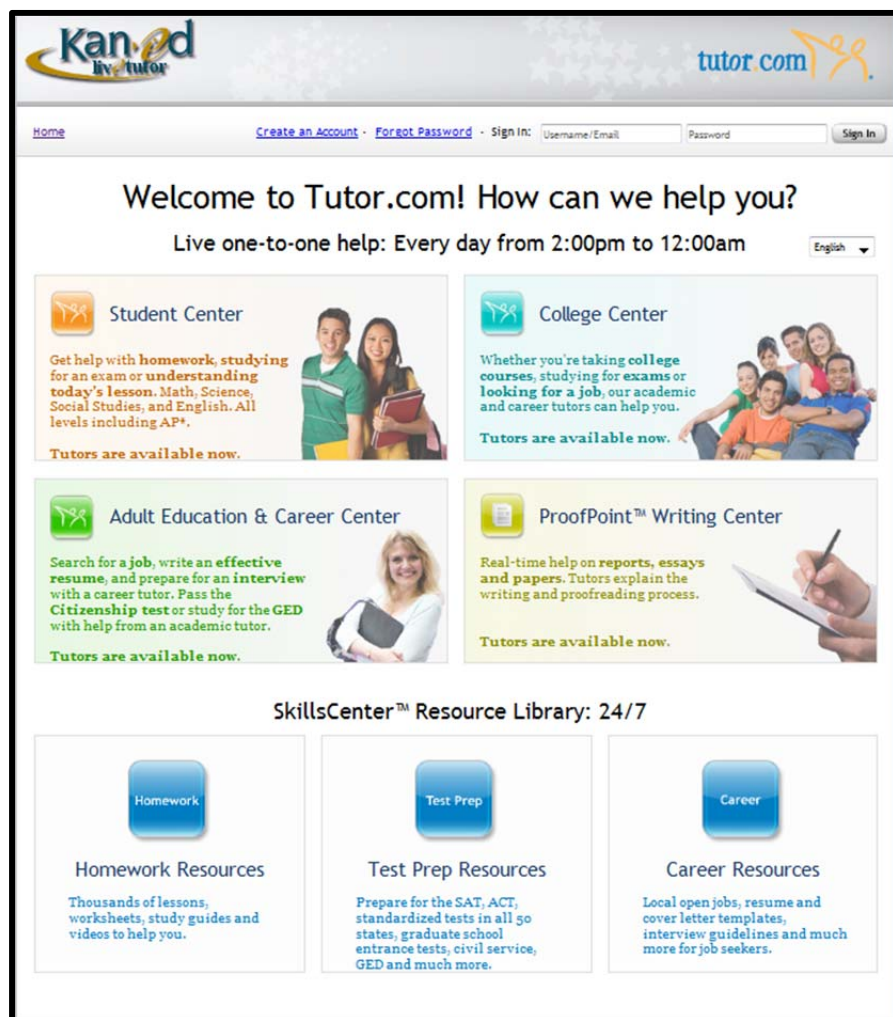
KanED live tutor

tutor.com

Home

Create an Account - Forgot Password - Sign In: Username/Email Password Sign In

Welcome to Tutor.com! How can we help you?

Live one-to-one help: Every day from 2:00pm to 12:00am

English

Student Center

Get help with homework, studying for an exam or understanding today's lesson. Math, Science, Social Studies, and English. All levels including AP*.

Tutors are available now.

College Center

Whether you're taking college courses, studying for exams or looking for a job, our academic and career tutors can help you.

Tutors are available now.

Adult Education & Career Center

Search for a job, write an effective resume, and prepare for an interview with a career tutor. Pass the Citizenship test or study for the GED with help from an academic tutor.

Tutors are available now.

ProofPoint™ Writing Center

Real-time help on reports, essays and papers. Tutors explain the writing and proofreading process.

Tutors are available now.

SkillsCenter™ Resource Library: 24/7

Homework

Homework Resources

Thousands of lessons, worksheets, study guides and videos to help you.

Test Prep

Test Prep Resources

Prepare for the SAT, ACT, standardized tests in all 50 states, graduate school entrance tests, civil service, GED and much more.

Career

Career Resources

Local open jobs, resume and cover letter templates, interview guidelines and much more for job seekers.